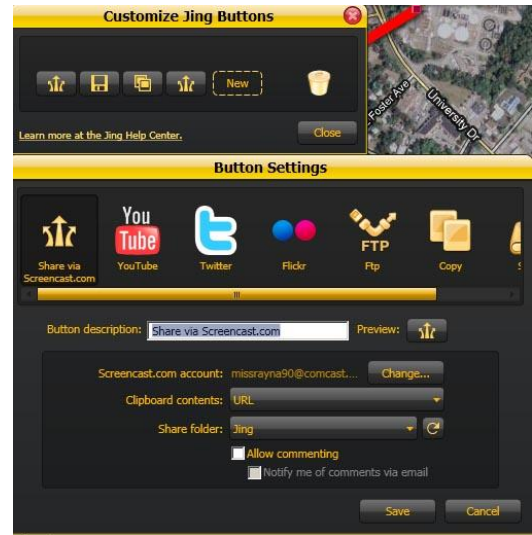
Customize Jing Buttons

New

Learn more at the Jing Help Center.

Close

Foster Ave

University Dr

Button Settings

Share via Screencast.com

You Tube

YouTube

Twitter

Flickr

FTP

Ftp

Copy

Button description: Share via Screencast.com

Preview:

Screencast.com account: missrayna90@comcast....

Change...

Clipboard contents: URL

Share folder: Jing

Allow commenting

Notify me of comments via email

Save

Cancel